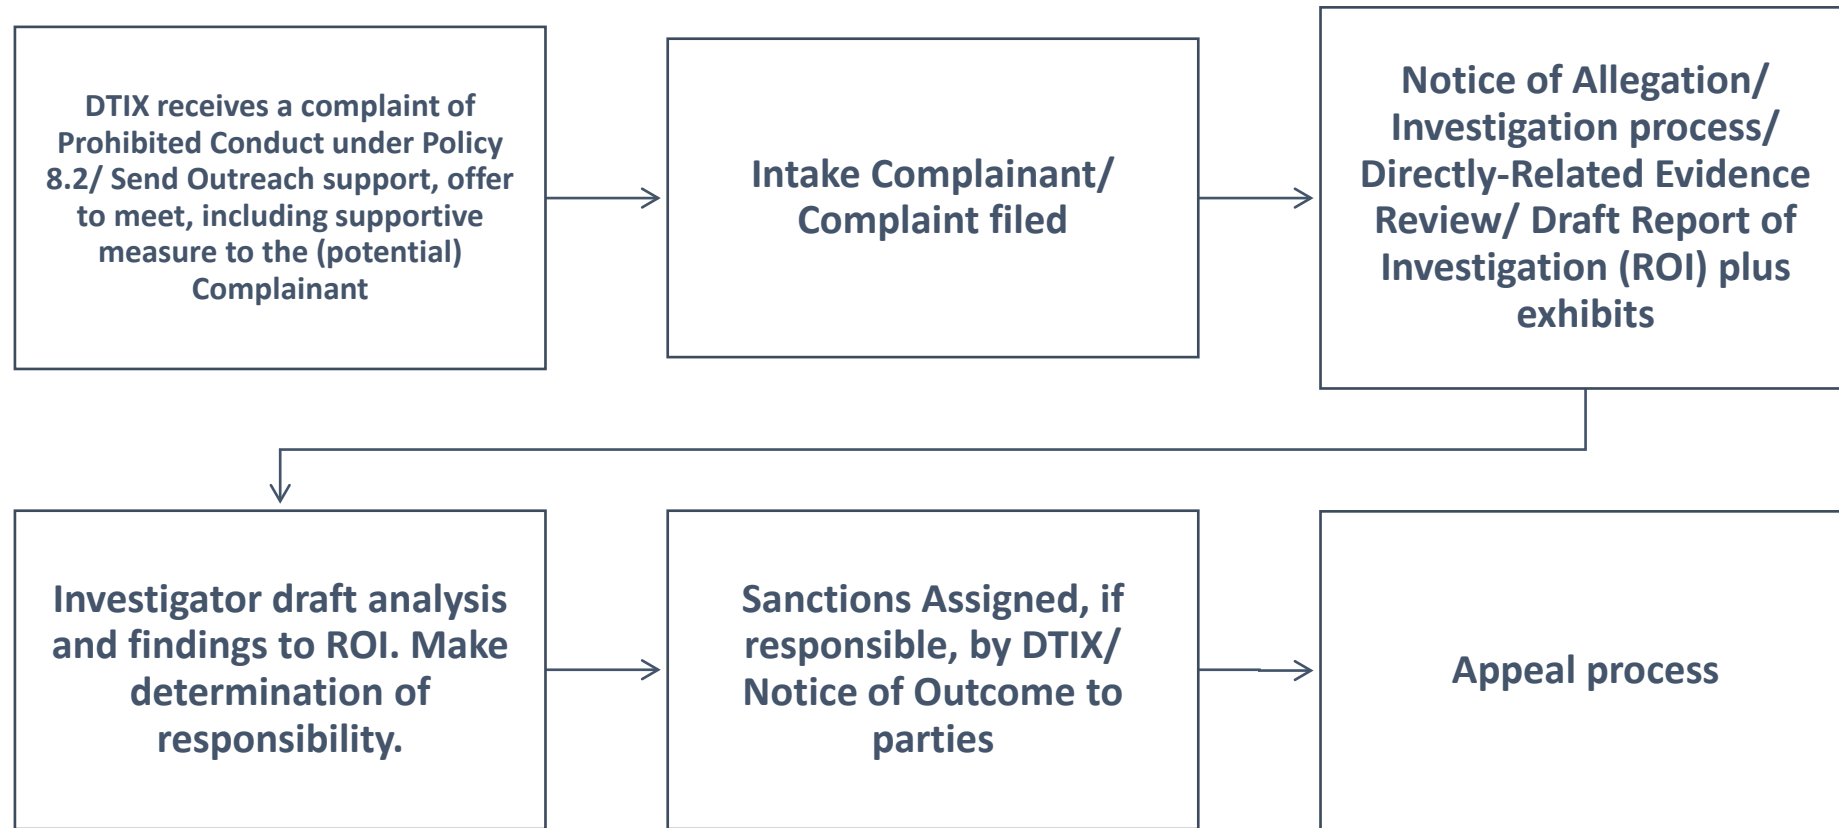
DTIX receives a complaint of Prohibited Conduct under Policy 8.2/ Send Outreach support, offer to meet, including supportive measure to the (potential) Complainant

Intake Complainant/ Complaint filed

Notice of Allegation/ Investigation process/ Directly-Related Evidence Review/ Draft Report of Investigation (ROI) plus exhibits

Investigator draft analysis and findings to ROI. Make determination of responsibility.

Sanctions Assigned, if responsible, by DTIX/ Notice of Outcome to parties

Appeal process